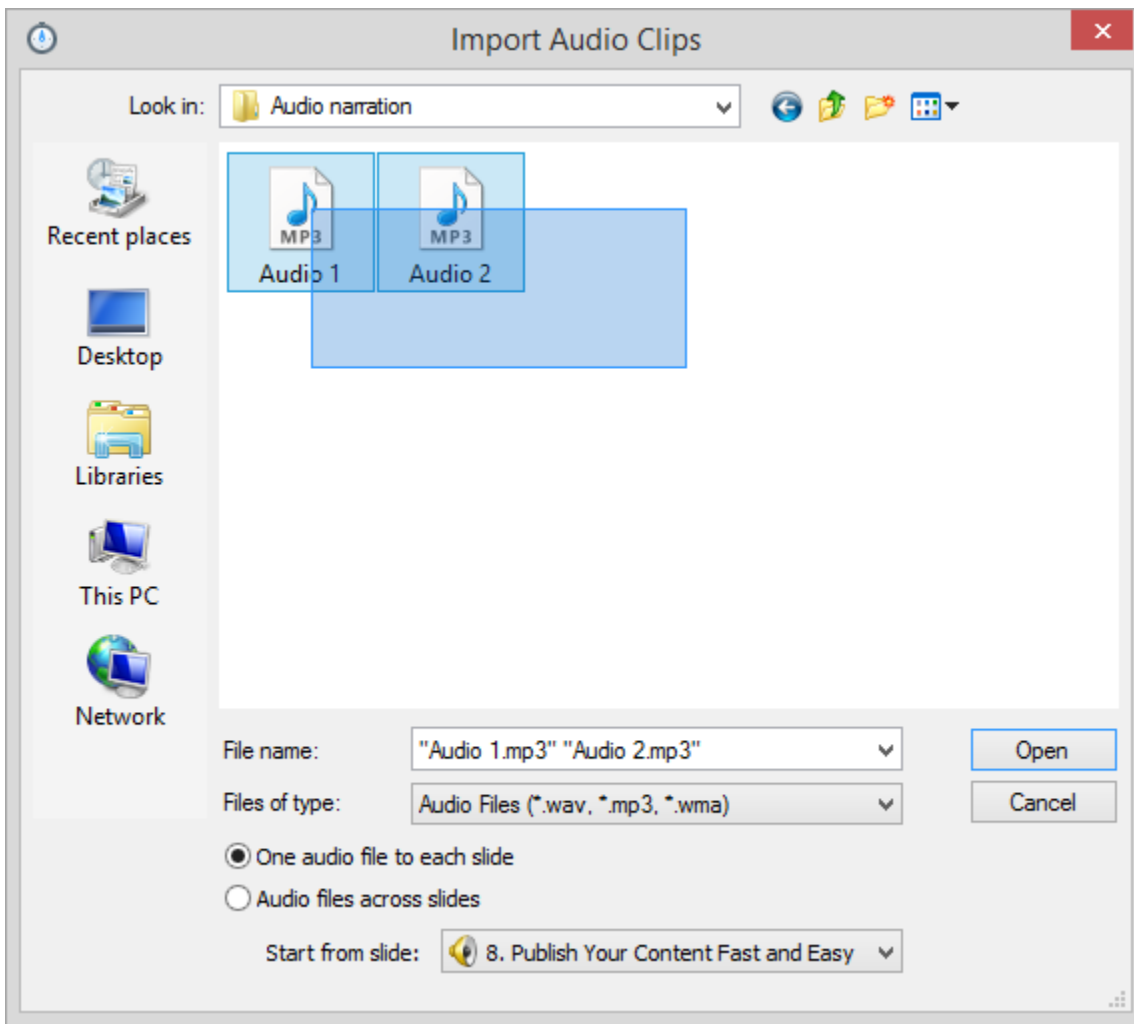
Import Audio Clips

Look in: Audio narration

Recent places

Desktop

Libraries

This PC

Network

MP3
Audio 1

MP3
Audio 2

File name: "Audio 1.mp3" "Audio 2.mp3"

Files of type: Audio Files (*.wav, *.mp3, *.wma)

Open

Cancel

One audio file to each slide

Audio files across slides

Start from slide: 8. Publish Your Content Fast and Easy